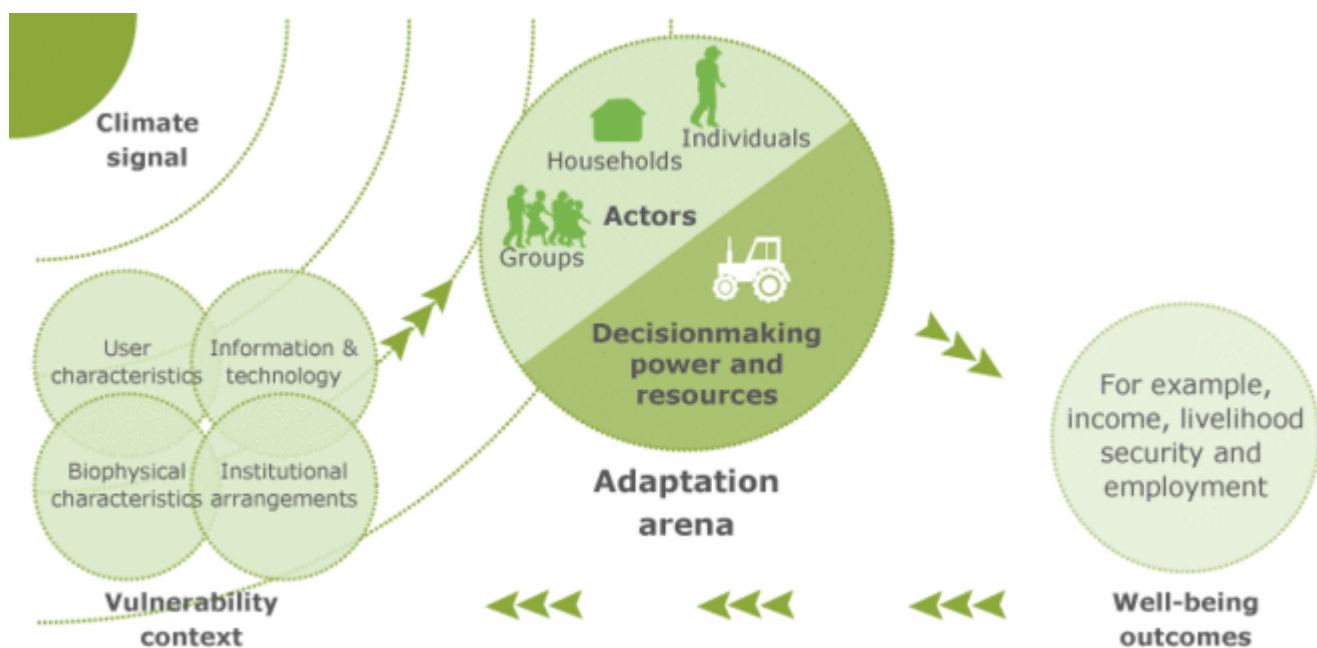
Climate signal

Individuals

Households

Actors

Groups

Decisionmaking power and resources

User characteristics

Information & technology

Biophysical characteristics

Institutional arrangements

For example, income, livelihood security and employment

Adaptation arena

Vulnerability context

Well-being outcomes